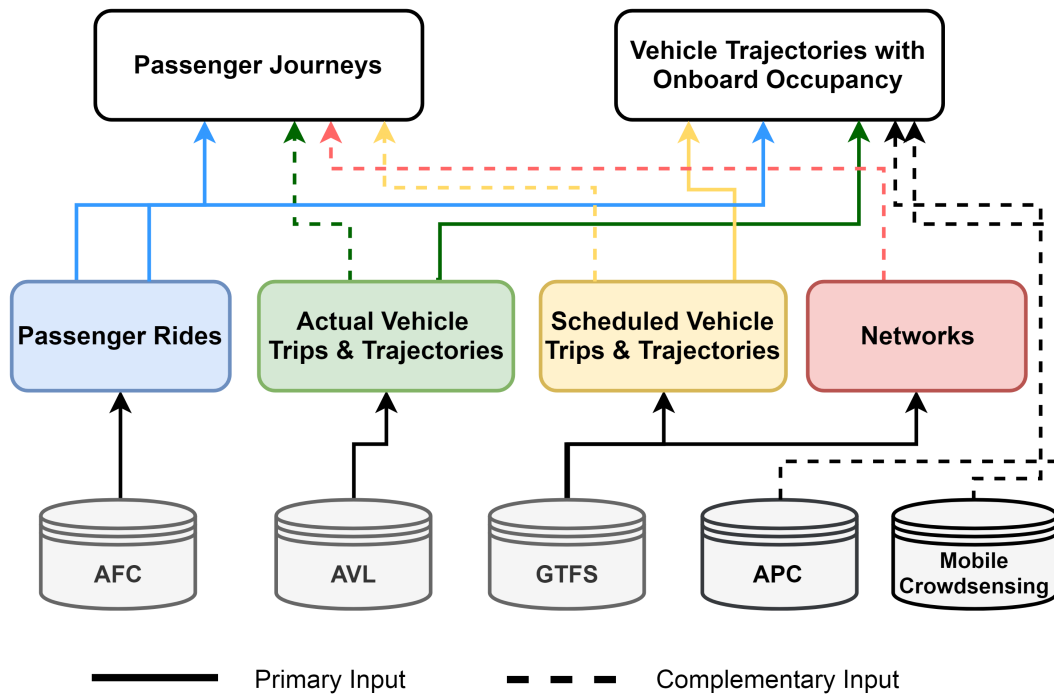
Passenger Journeys

Vehicle Trajectories with Onboard Occupancy

Passenger Rides

Actual Vehicle Trips & Trajectories

Scheduled Vehicle Trips & Trajectories

Networks

AFC

AVL

GTFS

APC

Mobile Crowdsensing

Primary Input

Complementary Input